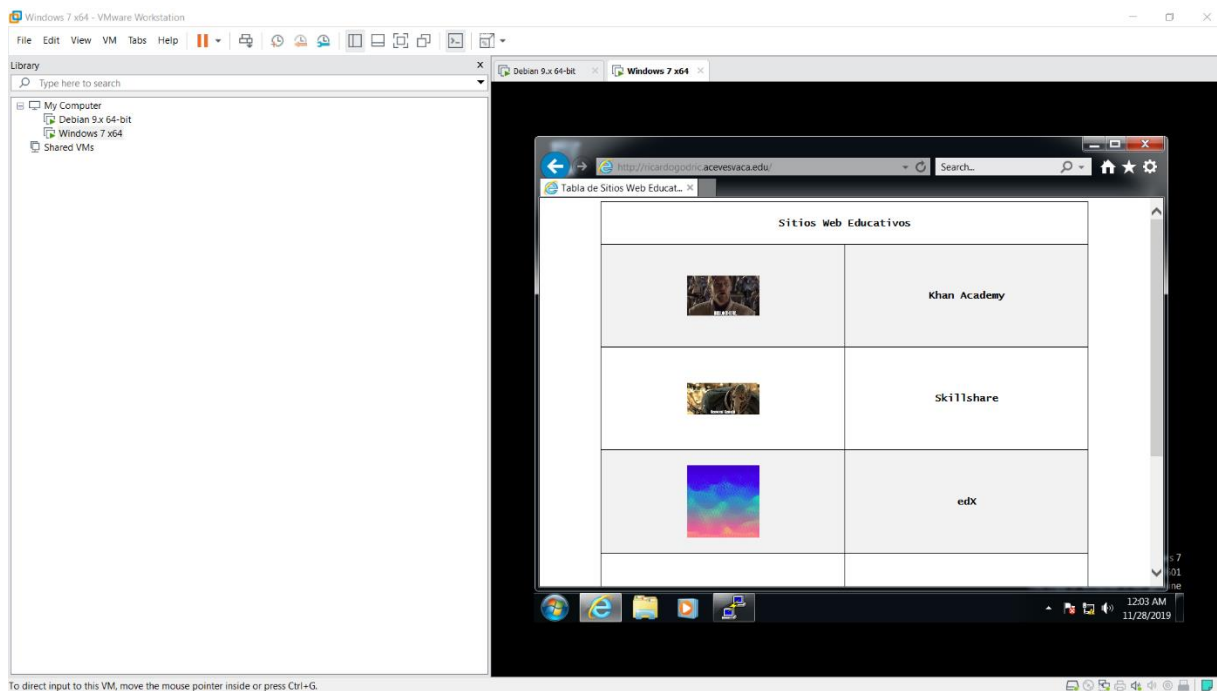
Windows 7 x64 - VMware Workstation

File Edit View VM Tabs Help

Library
Type here to search

My Computer
Debian 9.x 64-bit
Windows 7 x64
Shared VMs

Debian 9.x 64-bit
Windows 7 x64

http://ricardogodric.acevesvaca.edu/
Search...
Tabla de Sitios Web Educat...

| Sitios Web Educativos | |
|---|---|
| | Khan Academy |
| | Skillshare |
| | edX |
| | |

12:03 AM
11/28/2019

To direct input to this VM, move the mouse pointer inside or press Ctrl+G.